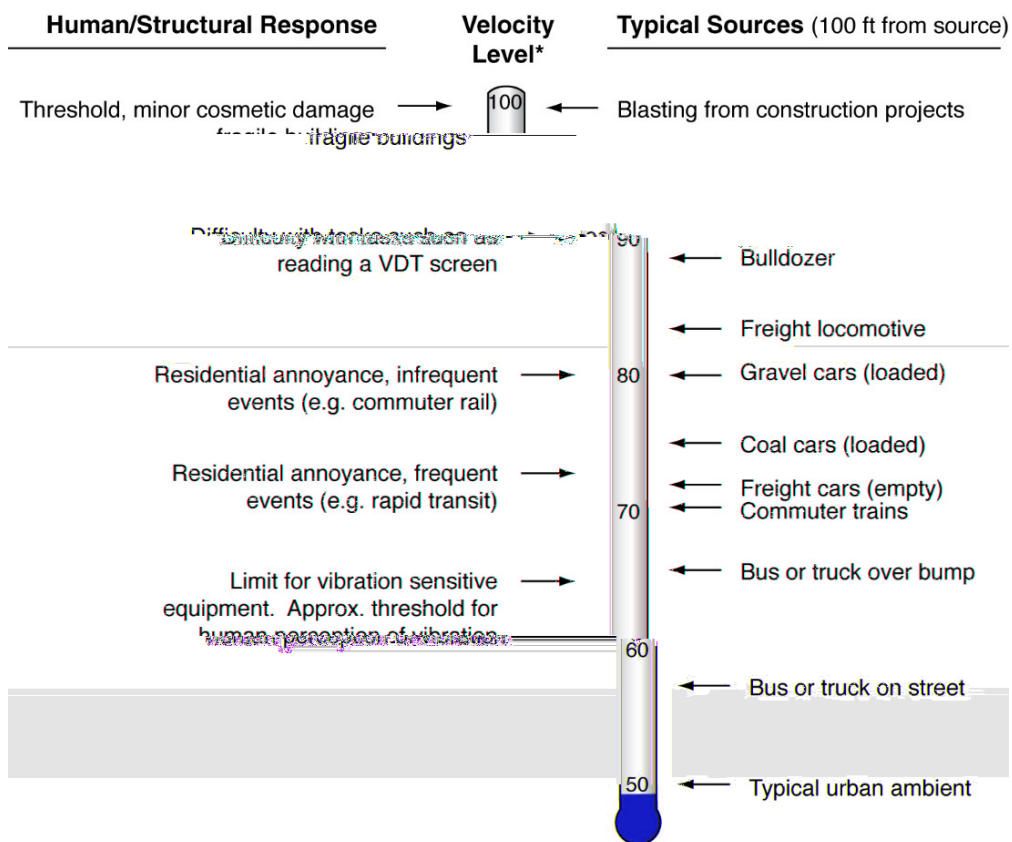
Human/Structural Response

Velocity Level*

Typical Sources (100 ft from source)

Threshold, minor cosmetic damage fragile buildings

100

Blasting from construction projects

Difficulty with tasks such as reading a VDT screen

90

Bulldozer

Freight locomotive

Residential annoyance, infrequent events (e.g. commuter rail)

80

Gravel cars (loaded)

Coal cars (loaded)

Residential annoyance, frequent events (e.g. rapid transit)

Freight cars (empty)

70

Commuter trains

Limit for vibration sensitive equipment. Approx. threshold for human perception of vibration

Bus or truck over bump

60

Bus or truck on street

50

Typical urban ambient